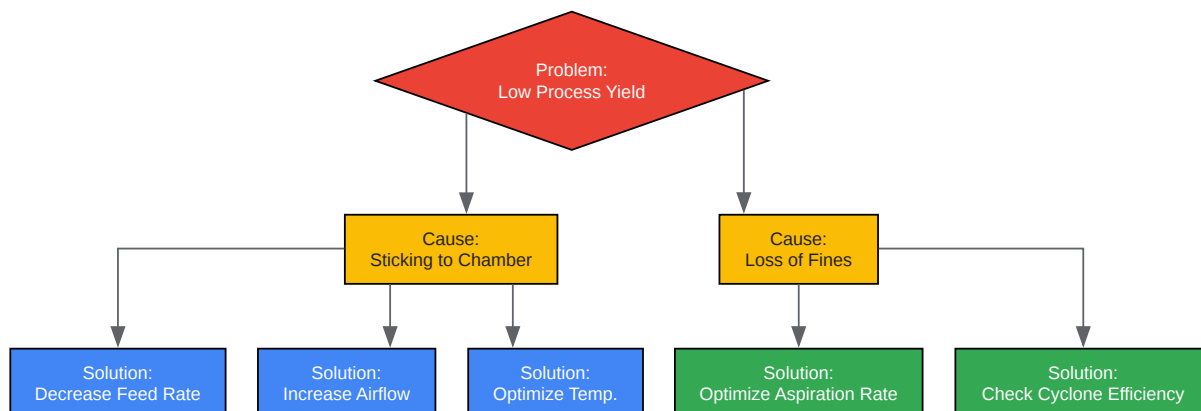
Problem:
Low Process Yield

Cause:
Sticking to Chamber

Cause:
Loss of Fines

Solution:
Decrease Feed Rate

Solution:
Increase Airflow

Solution:
Optimize Temp.

Solution:
Optimize Aspiration Rate

Solution:
Check Cyclone Efficiency